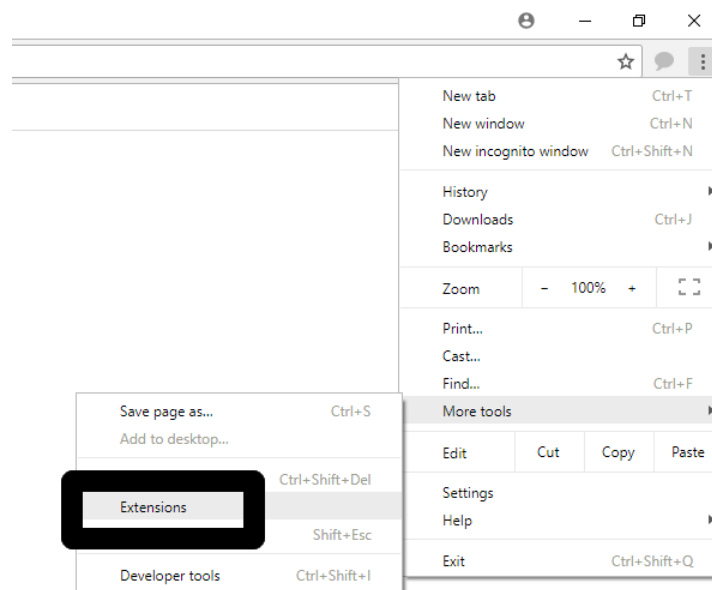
New tab Ctrl+T
New window Ctrl+N
New incognito window Ctrl+Shift+N

History
Downloads Ctrl+J
Bookmarks

Zoom − 100% +

Print... Ctrl+P
Cast...
Find... Ctrl+F
More tools

Edit Cut Copy Paste

Settings
Help

Exit Ctrl+Shift+Q

Save page as... Ctrl+S
Add to desktop...

Ctrl+Shift+Del
Extensions
Shift+Esc

Developer tools Ctrl+Shift+I